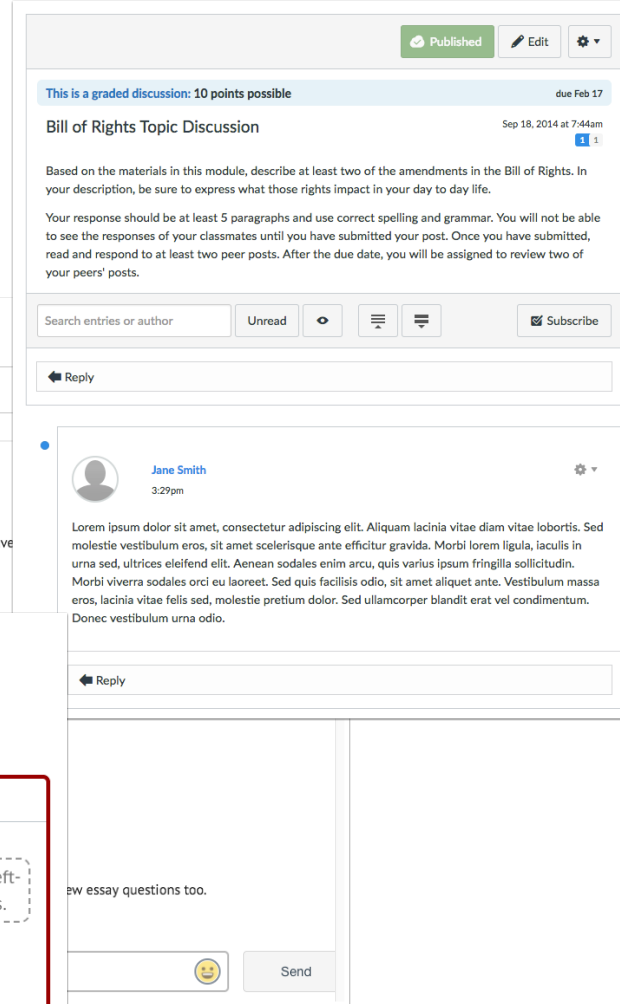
Published Edit

This is a graded discussion: 10 points possible due Feb 17

Bill of Rights Topic Discussion

Sep 18, 2014 at 7:44am
1 1

Based on the materials in this module, describe at least two of the amendments in the Bill of Rights. In your description, be sure to express what those rights impact in your day to day life.

Your response should be at least 5 paragraphs and use correct spelling and grammar. You will not be able to see the responses of your classmates until you have submitted your post. Once you have submitted, read and respond to at least two peer posts. After the due date, you will be assigned to review two of your peers' posts.

Search entries or author Unread Subscribe

Reply

Jane Smith
3:29pm

Lorem ipsum dolor sit amet, consectetur adipiscing elit. Aliquam lacinia vitae diam vitae lobortis. Sed molestie vestibulum eros, sit amet scelerisque ante efficitur gravida. Morbi lorem ligula, iaculis in urna sed, ultrices eleifend elit. Aenean sodales enim arcu, quis varius ipsum fringilla sollicitudin. Morbi viverra sodales orci eu laoreet. Sed quis facilisis odio, sit amet aliquet ante. Vestibulum massa eros, lacinia vitae felis sed, molestie pretium dolor. Sed ullamcorper blandit erat vel condimentum. Donec vestibulum urna odio.

Reply

ve

eft-
s.

ew essay questions too.

Send